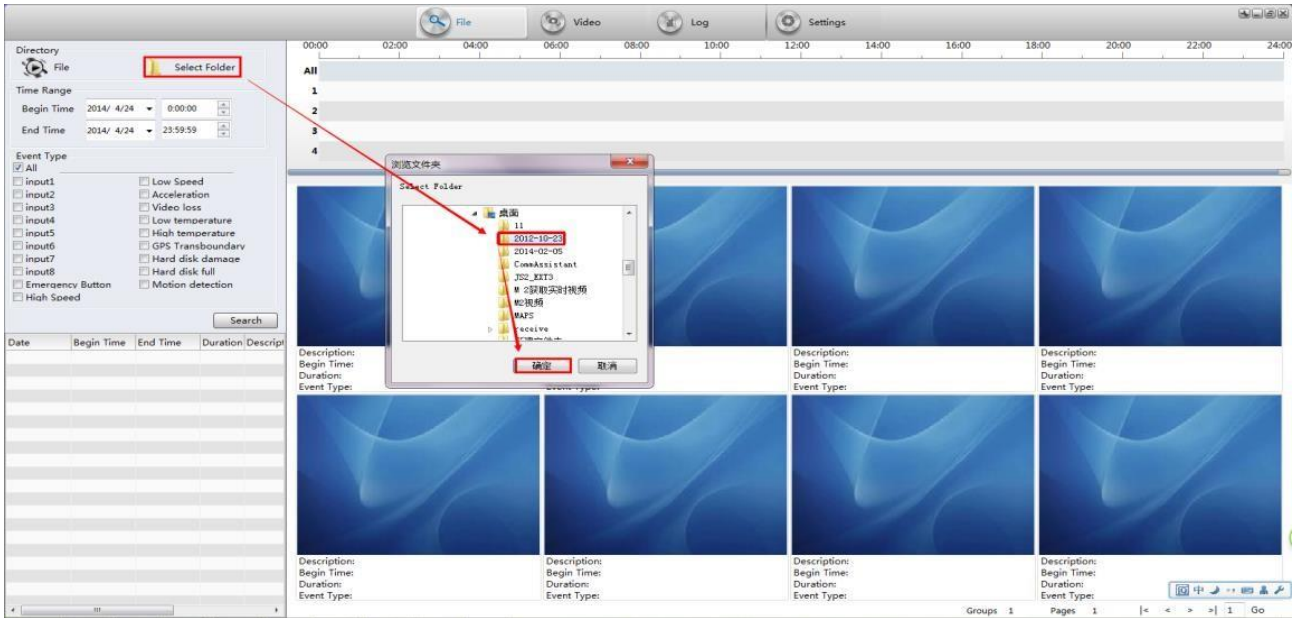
File Video Log Settings

Directory
File
Select Folder
Time Range
Begin Time 2014/ 4/24 0:00:00
End Time 2014/ 4/24 23:59:59

Event Type
All
input1
input2
input3
input4
input5
input6
input7
input8
Emergency Button
High Speed
Low Speed
Acceleration
Video loss
Low temperature
High temperature
GPS Transboundary
Hard disk damage
Hard disk full
Motion detection

Search

| Date | Begin Time | End Time | Duration | Descript |
|---|---|---|---|---|

00:00 02:00 04:00 06:00 08:00 10:00 12:00 14:00 16:00 18:00 20:00 22:00 24:00
All
1
2
3
4

浏览文件夹
Select Folder
桌面
11
2012-10-23
2014-02-05
CommAssistant
JS2_EXT3
M 2获取实时视频
M2视频
MAPS
receive
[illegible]
确定
取消

Description:
Begin Time:
Duration:
Event Type:

Description:
Begin Time:
Duration:
Event Type:

Description:
Begin Time:
Duration:
Event Type:

Description:
Begin Time:
Duration:
Event Type:

Description:
Begin Time:
Duration:
Event Type:

Description:
Begin Time:
Duration:
Event Type:

Description:
Begin Time:
Duration:
Event Type:

Groups 1 Pages 1 |< < > >| 1 Go